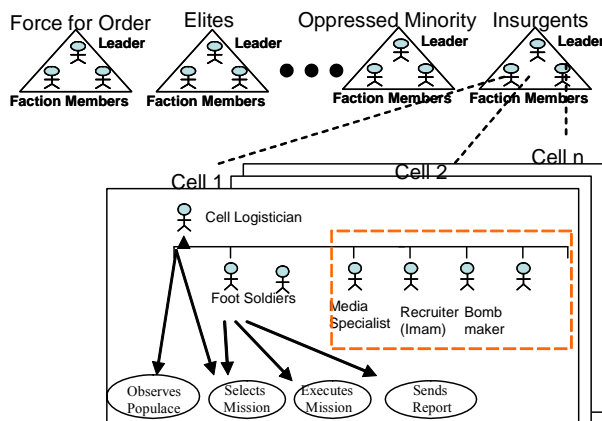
Force for Order
Leader
Faction Members

Elites
Leader
Faction Members

Oppressed Minority
Leader
Faction Members

Insurgents
Leader
Faction Members

Cell n
Cell 2
Cell 1

Cell Logistician
Foot Soldiers
Media Specialist
Recruiter (Imam)
Bomb maker

Observes Populace
Selects Mission
Executes Mission
Sends Report